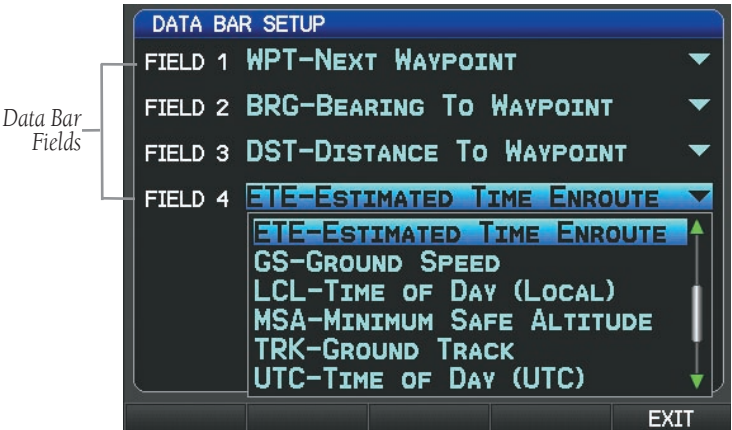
DATA BAR SETUP

Data Bar Fields

FIELD 1 WPT-NEXT WAYPOINT

FIELD 2 BRG-BEARING TO WAYPOINT

FIELD 3 DST-DISTANCE TO WAYPOINT

FIELD 4 ETE-ESTIMATED TIME ENROUTE

ETE-ESTIMATED TIME ENROUTE
GS-GROUND SPEED
LCL-TIME OF DAY (LOCAL)
MSA-MINIMUM SAFE ALTITUDE
TRK-GROUND TRACK
UTC-TIME OF DAY (UTC)

EXIT